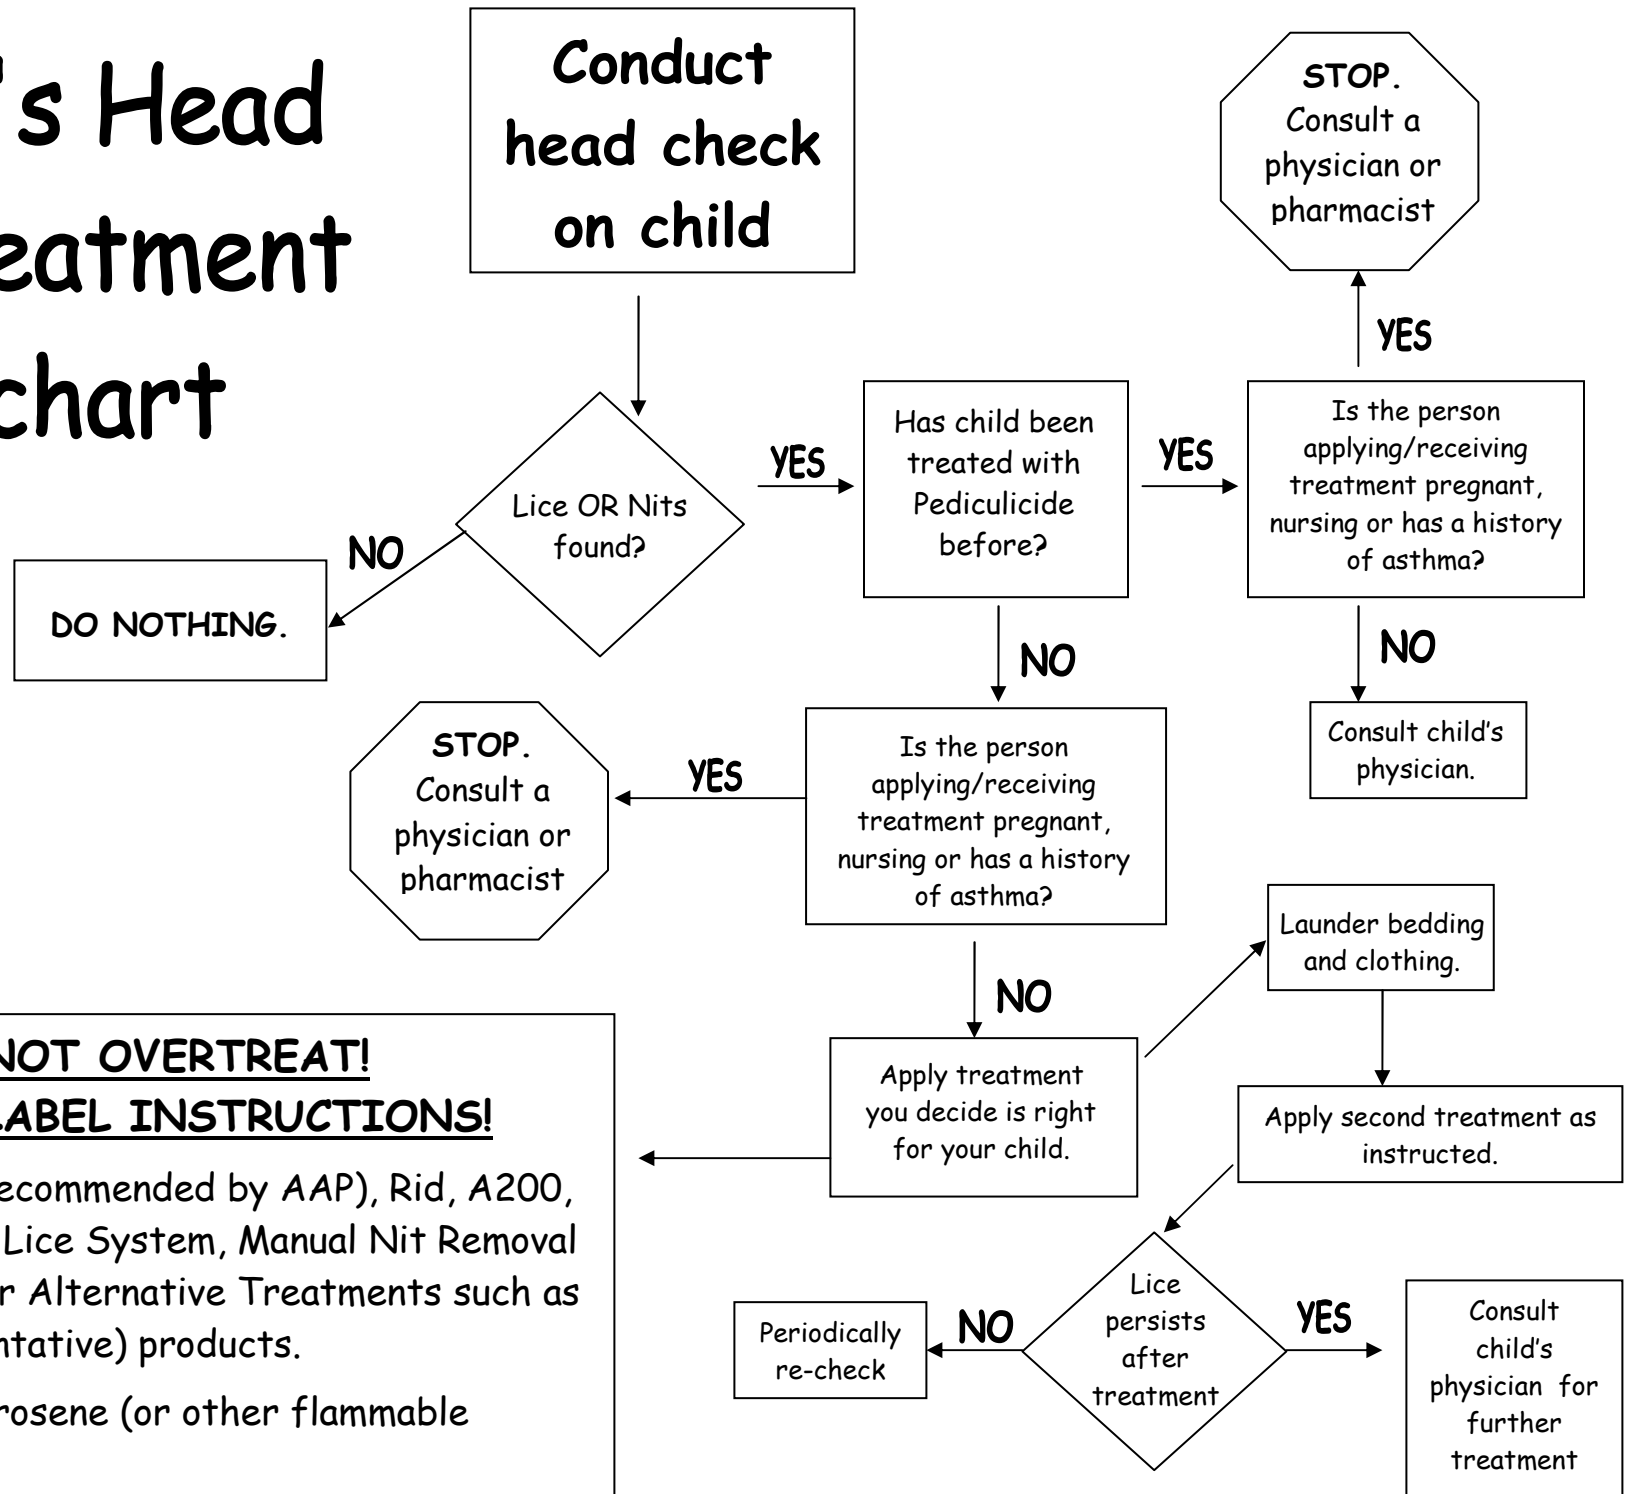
's Head
eatment
chart

Conduct head check on child

Lice OR Nits found?

NO

DO NOTHING.

YES

Has child been treated with Pediculicide before?

YES

Is the person applying/receiving treatment pregnant, nursing or has a history of asthma?

YES

STOP. Consult a physician or pharmacist

NO

Consult child's physician.

NO

Is the person applying/receiving treatment pregnant, nursing or has a history of asthma?

YES

STOP. Consult a physician or pharmacist

NO

Apply treatment you decide is right for your child.

Launder bedding and clothing.

Apply second treatment as instructed.

Lice persists after treatment

NO

Periodically re-check

YES

Consult child's physician for further treatment

NOT OVERTREAT!
ABEL INSTRUCTIONS!

ecommended by AAP), Rid, A200, Lice System, Manual Nit Removal r Alternative Treatments such as ntative) products.

rosene (or other flammable